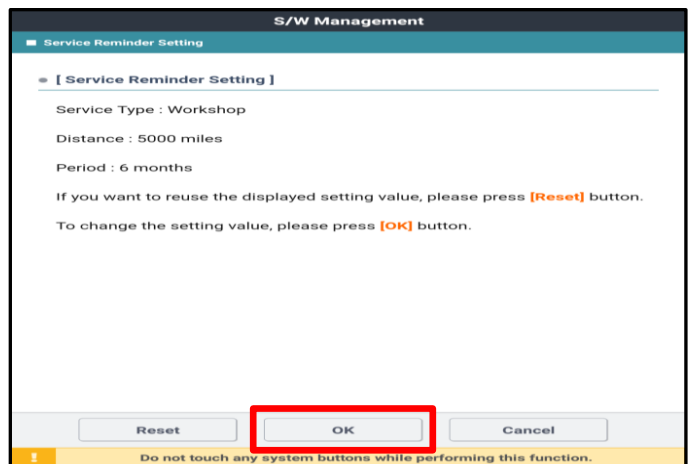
S/W Management

Service Reminder Setting

[ Service Reminder Setting ]

Service Type : Workshop

Distance : 5000 miles

Period : 6 months

If you want to reuse the displayed setting value, please press [Reset] button.

To change the setting value, please press [OK] button.

Reset

OK

Cancel

!

Do not touch any system buttons while performing this function.